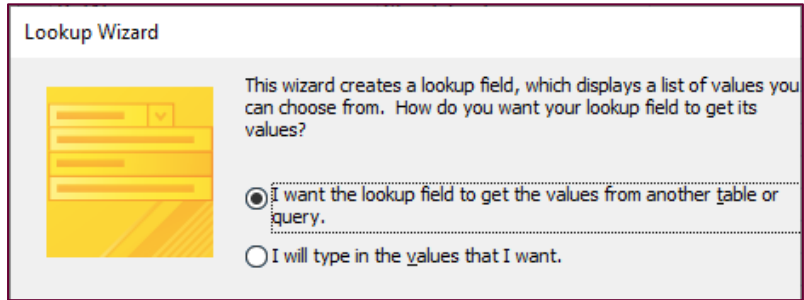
Lookup Wizard

This wizard creates a lookup field, which displays a list of values you can choose from. How do you want your lookup field to get its values?

I want the lookup field to get the values from another table or query.

I will type in the values that I want.